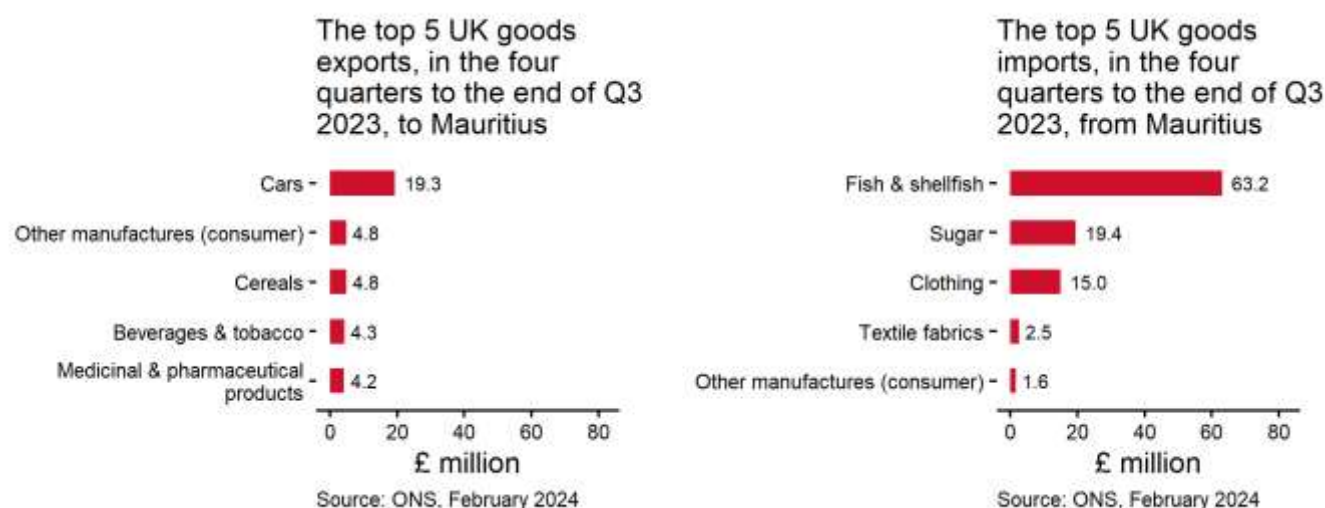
The top 5 UK goods exports, in the four quarters to the end of Q3 2023, to Mauritius

Cars 19.3
Other manufactures (consumer) 4.8
Cereals 4.8
Beverages & tobacco 4.3
Medicinal & pharmaceutical products 4.2

0 20 40 60 80
£ million
Source: ONS, February 2024

The top 5 UK goods imports, in the four quarters to the end of Q3 2023, from Mauritius

Fish & shellfish 63.2
Sugar 19.4
Clothing 15.0
Textile fabrics 2.5
Other manufactures (consumer) 1.6

0 20 40 60 80
£ million
Source: ONS, February 2024